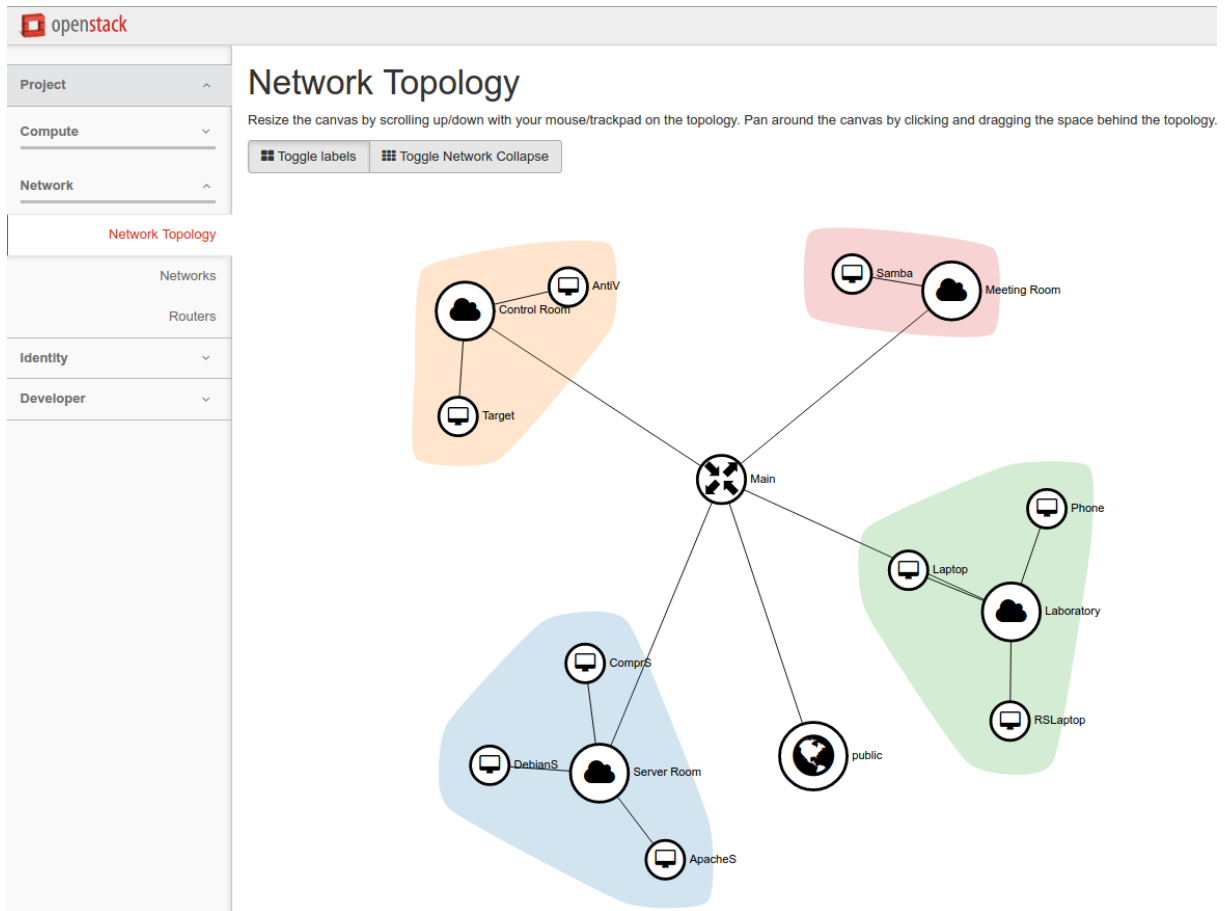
openstack

Project
Compute
Network
Network Topology
Networks
Routers
Identity
Developer

Network Topology

Resize the canvas by scrolling up/down with your mouse/trackpad on the topology. Pan around the canvas by clicking and dragging the space behind the topology.

Toggle labels
Toggle Network Collapse

AntiV
Control Room
Target
Samba
Meeting Room
Main
Phone
Laptop
Laboratory
RSLaptop
ComprS
DebianS
Server Room
ApacheS
public